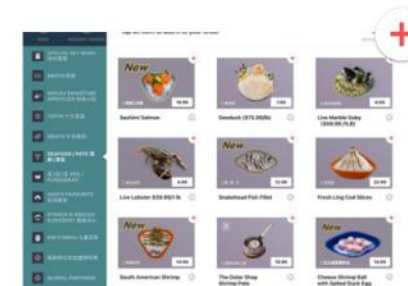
New
Sashimi Salmon
Geoduck ($75.00/lb)
Live Marble Goby ($69.00/LB)
Live Lobster $39.95/1 lb
Snakehead Fish Fillet
Fresh Ling Cod Slices
New
South American Shrimp
The Dolar Shop Shrimp Pate
Cheese Shrimp Ball with Salted Duck Egg
SEAFOOD / PASTE
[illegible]